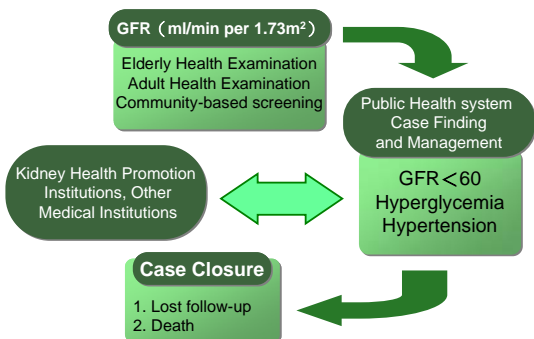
GFR（ml/min per 1.73m²）

Elderly Health Examination
Adult Health Examination
Community-based screening

Public Health system
Case Finding
and Management

Kidney Health Promotion Institutions, Other Medical Institutions

GFR＜60
Hyperglycemia
Hypertension

Case Closure

1. Lost follow-up
2. Death